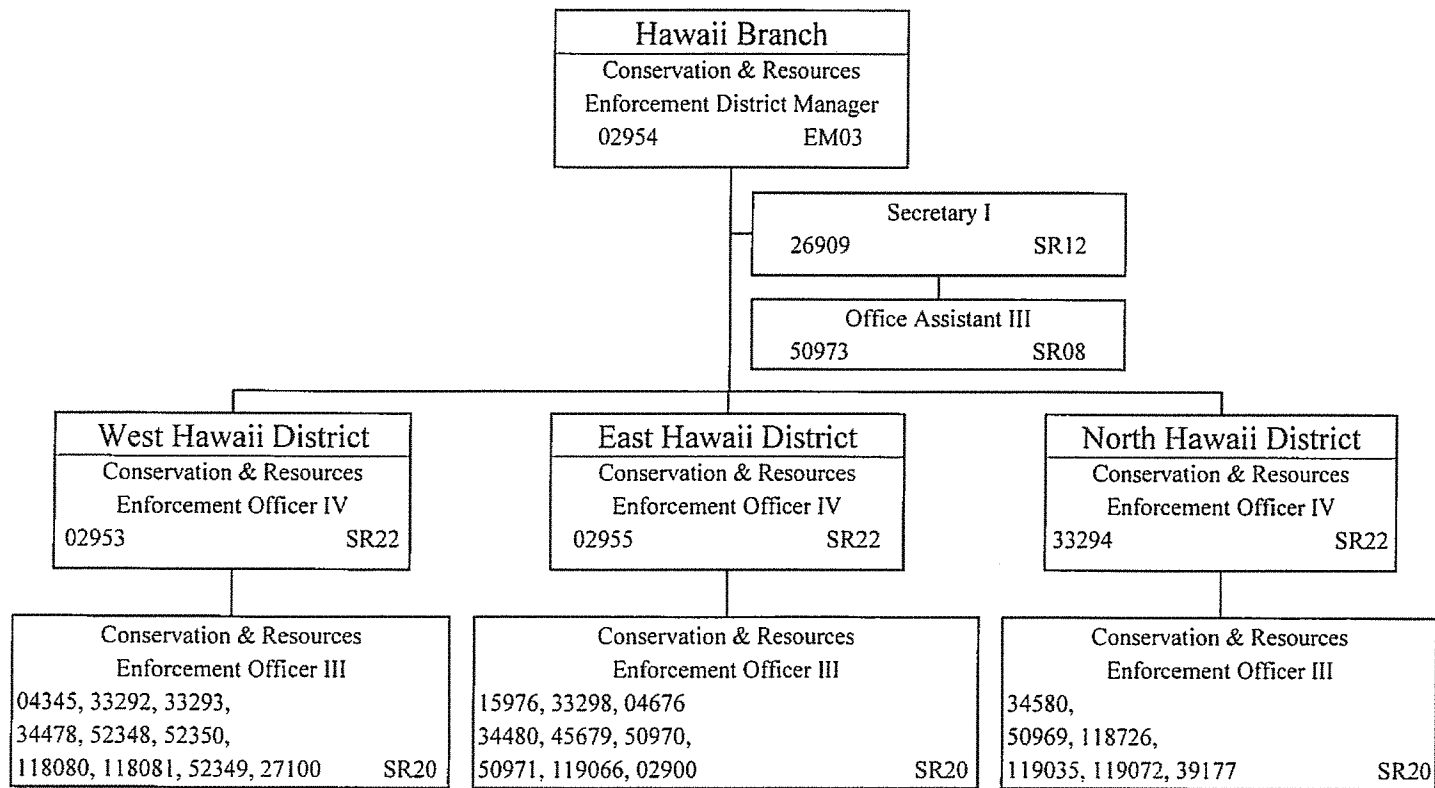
Hawaii Branch
Conservation & Resources Enforcement District Manager
02954 EM03

Secretary I
26909 SR12

Office Assistant III
50973 SR08

West Hawaii District
Conservation & Resources Enforcement Officer IV
02953 SR22

East Hawaii District
Conservation & Resources Enforcement Officer IV
02955 SR22

North Hawaii District
Conservation & Resources Enforcement Officer IV
33294 SR22

Conservation & Resources Enforcement Officer III
04345, 33292, 33293, 34478, 52348, 52350, 118080, 118081, 52349, 27100 SR20

Conservation & Resources Enforcement Officer III
15976, 33298, 04676 34480, 45679, 50970, 50971, 119066, 02900 SR20

Conservation & Resources Enforcement Officer III
34580, 50969, 118726, 119035, 119072, 39177 SR20